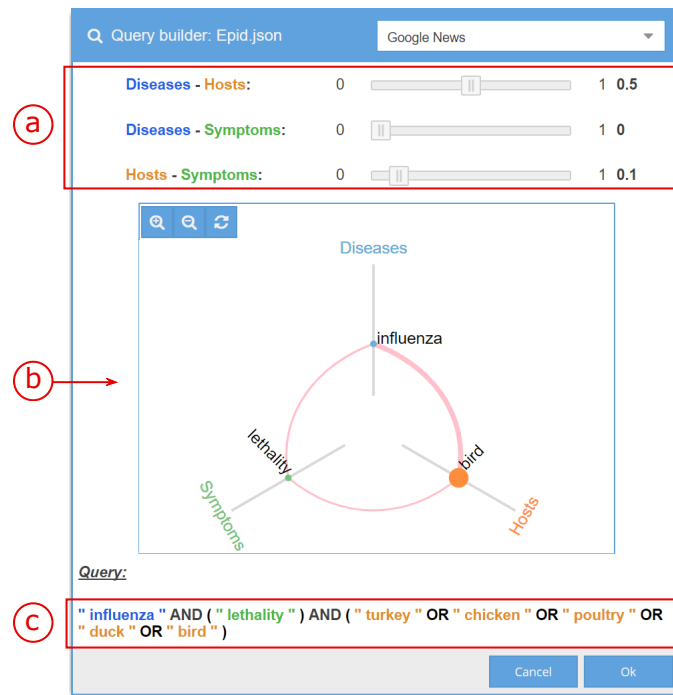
Query builder: Epid.json

Google News

a

Diseases - Hosts: 0 1 0.5

Diseases - Symptoms: 0 1 0

Hosts - Symptoms: 0 1 0.1

b

Diseases

influenza

lethality

bird

Symptoms

Hosts

Query:

c

" influenza " AND ( " lethality " ) AND ( " turkey " OR " chicken " OR " poultry " OR " duck " OR " bird " )

Cancel

Ok